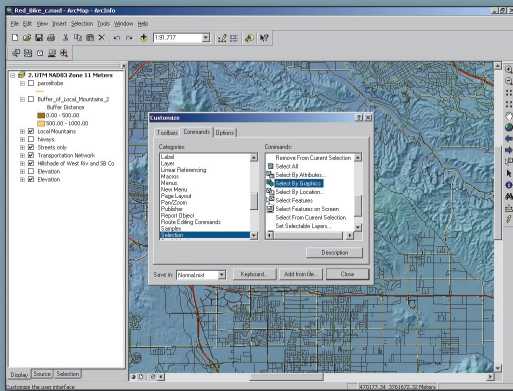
Red_Bike_c.mxd - ArcMap - ArcInfo

File Edit View Insert Selection Tools Window Help

1:91,717

2. UTM NAD83 Zone 11 Meters
parcelcbe
Buffer_of_Local_Mountains_2
Buffer Distance
0.00 - 500.00
500.00 - 1000.00
Local Mountains
hiways
Streets only
Transportation Network
Hillshade of West Riv and SB Co
Elevation
Elevation

Display Source Selection

Customize

Toolbars Commands Options

Categories:
Label
Layer
Linear Referencing
Macros
Menus
New Menu
Page Layout
Pan/Zoom
Publisher
Report Object
Route Editing Commands
Samples
Selection

Commands:
Remove From Current Selection
Select All
Select By Attributes...
Select By Graphics
Select By Location...
Select Features
Select Features on Screen
Select From Current Selection
Set Selectable Layers...

Description

Save in: Normal.mxt Keyboard... Add from file... Close

Customize the user interface

470177.24 3761672.32 Meters